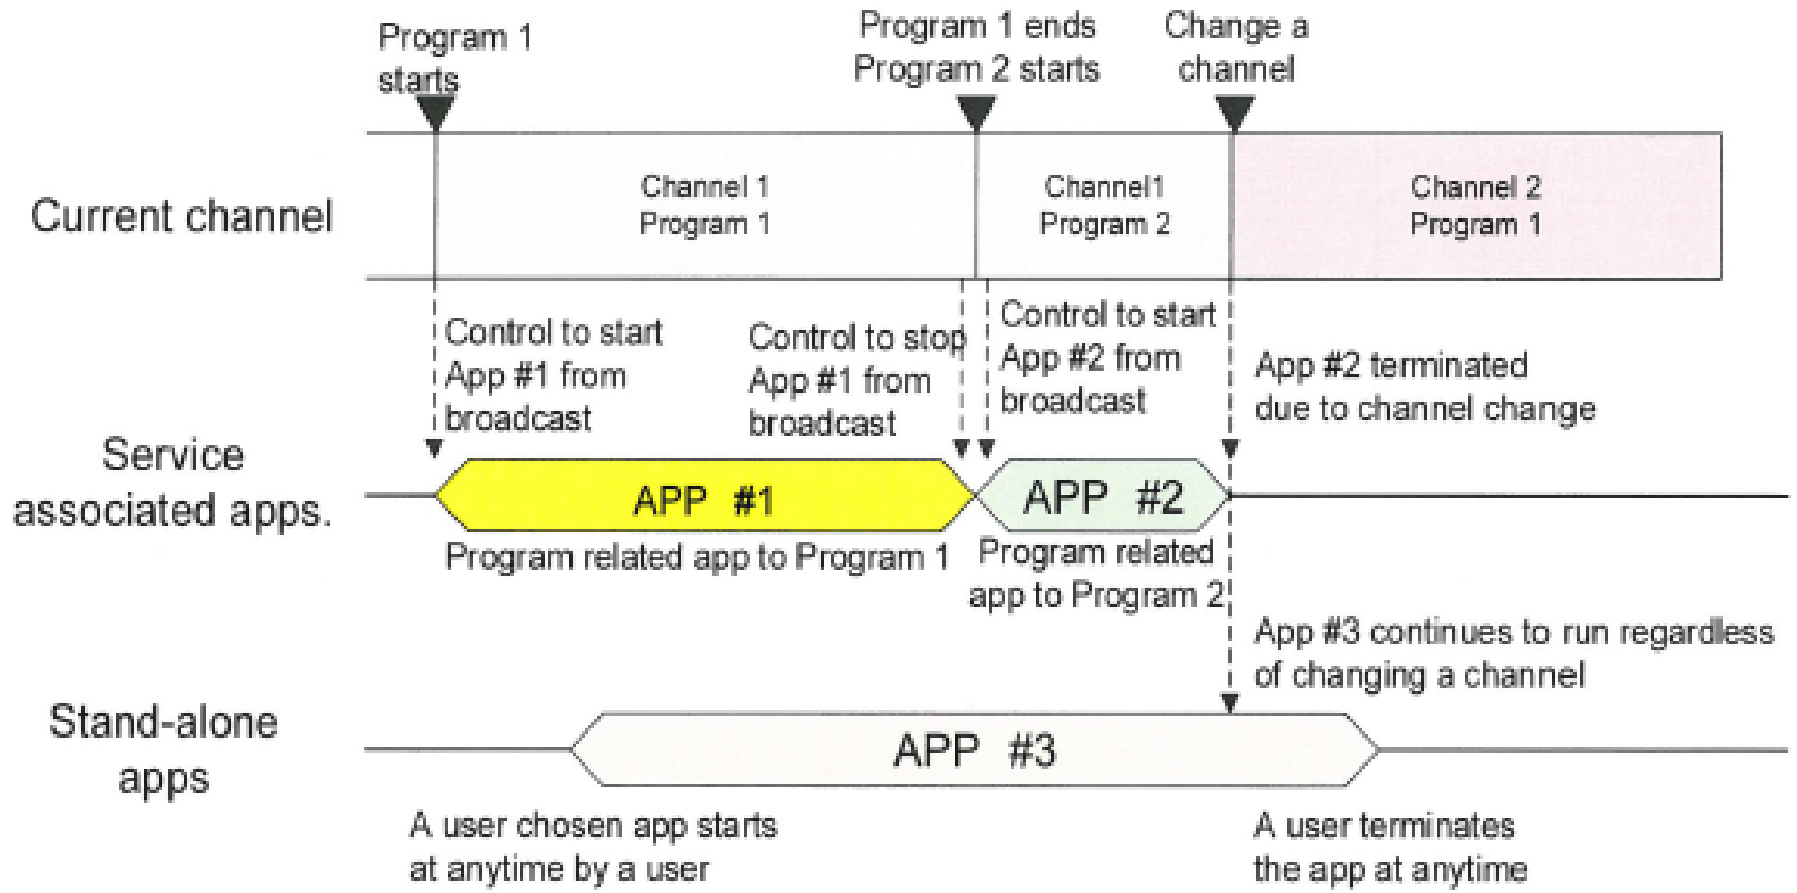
Program 1 starts

Program 1 ends Program 2 starts

Change a channel

Current channel

Channel 1 Program 1

Channel1 Program 2

Channel 2 Program 1

Control to start App #1 from broadcast

Control to stop App #1 from broadcast

Control to start App #2 from broadcast

App #2 terminated due to channel change

Service associated apps.

APP #1

APP #2

Program related app to Program 1

Program related app to Program 2

App #3 continues to run regardless of changing a channel

Stand-alone apps

APP #3

A user chosen app starts at anytime by a user

A user terminates the app at anytime